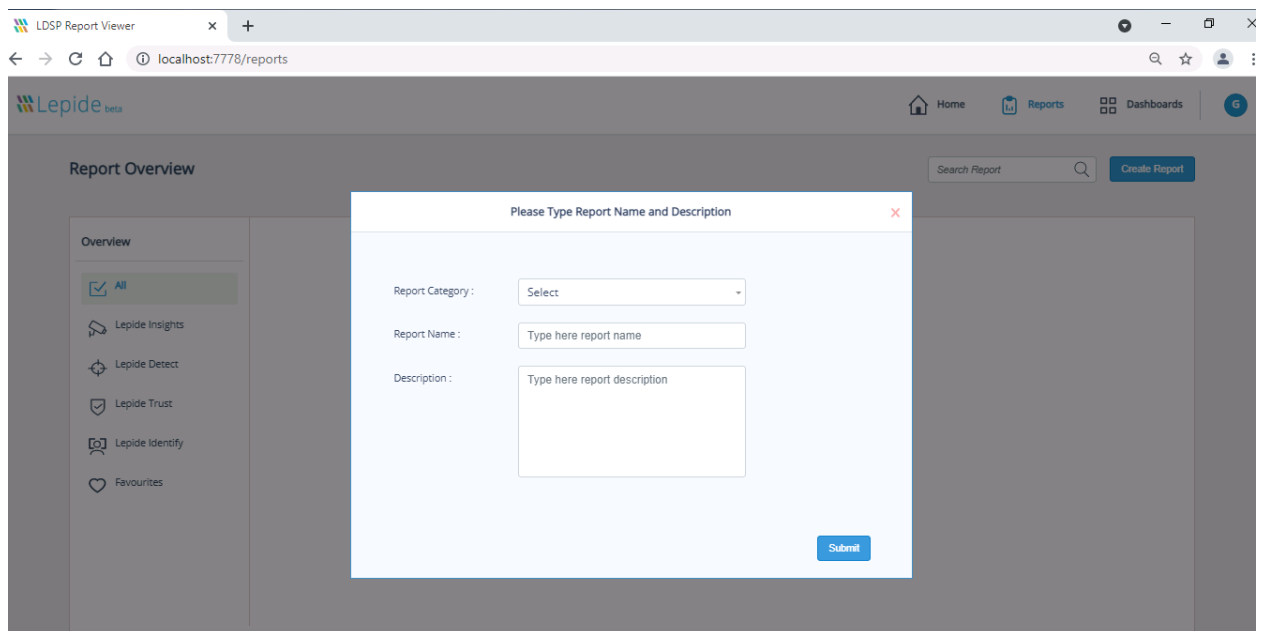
LDSP Report Viewer

localhost:7778/reports

Lepide beta

Home Reports Dashboards G

Report Overview

Search Report

Create Report

Overview

All

Lepide Insights

Lepide Detect

Lepide Trust

Lepide Identify

Favourites

Please Type Report Name and Description

Report Category : Select

Report Name : Type here report name

Description : Type here report description

Submit